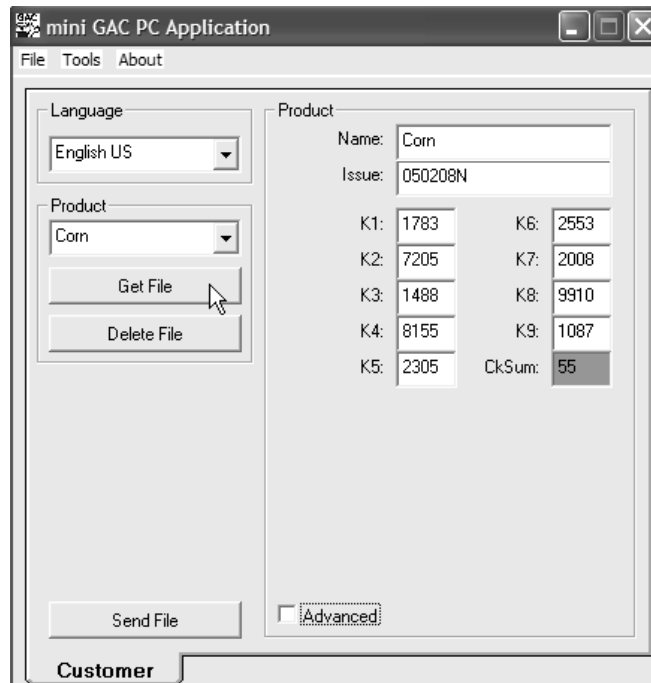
mini GAC PC Application

File Tools About

Language
English US

Product
Corn
Get File
Delete File

Product
Name: Corn
Issue: 050208N

K1: 1783
K2: 7205
K3: 1488
K4: 8155
K5: 2305

K6: 2553
K7: 2008
K8: 9910
K9: 1087
CkSum: 55

Send File

Advanced

Customer